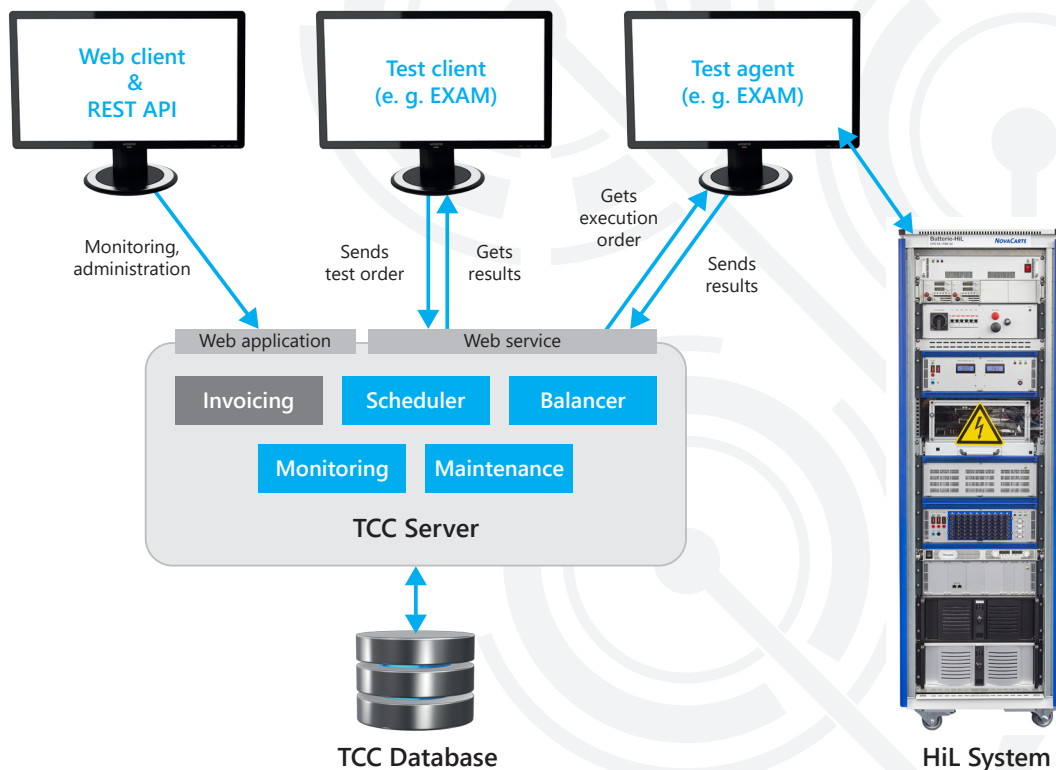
Web client
&
REST API

Test client
(e. g. EXAM)

Test agent
(e. g. EXAM)

Monitoring, administration

Sends test order

Gets results

Gets execution order

Sends results

Web application

Web service

Invoicing

Scheduler

Balancer

Monitoring

Maintenance

TCC Server

TCC Database

Batterie-HiL

NOVACARTS

HiL System